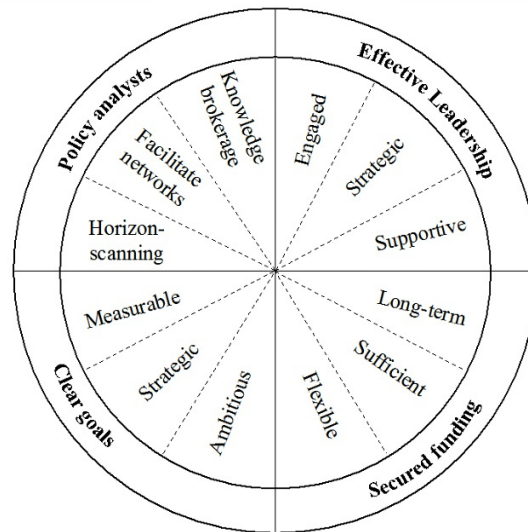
Policy analysts

Knowledge brokerage

Facilitate networks

Horizon-scanning

Effective Leadership

Engaged

Strategic

Supportive

Clear goals

Measurable

Strategic

Ambitious

Secured funding

Long-term

Sufficient

Flexible